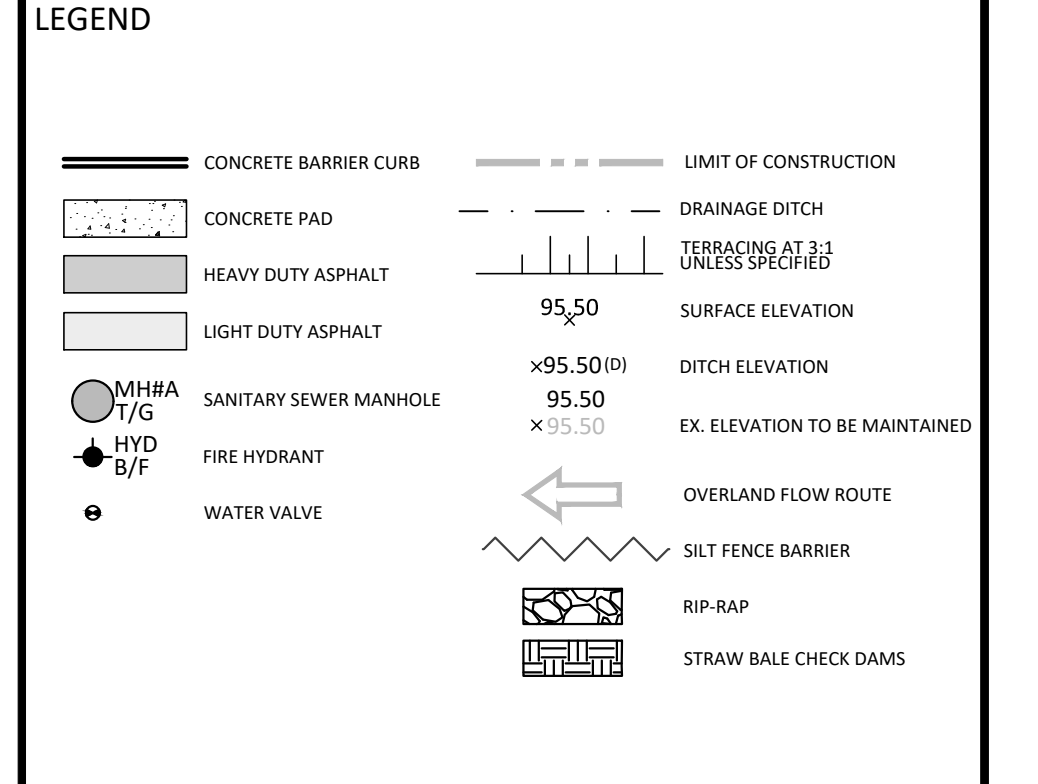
LEGEND

CONCRETE BARRIER CURB

CONCRETE PAD

HEAVY DUTY ASPHALT

LIGHT DUTY ASPHALT

MH#A
T/G
SANITARY SEWER MANHOLE

HYD
B/F
FIRE HYDRANT

WATER VALVE

LIMIT OF CONSTRUCTION

DRAINAGE DITCH

TERRACING AT 3:1
UNLESS SPECIFIED

95.50
SURFACE ELEVATION

×95.50(D)
DITCH ELEVATION

95.50
×95.50
EX. ELEVATION TO BE MAINTAINED

OVERLAND FLOW ROUTE

SILT FENCE BARRIER

RIP-RAP

STRAW BALE CHECK DAMS